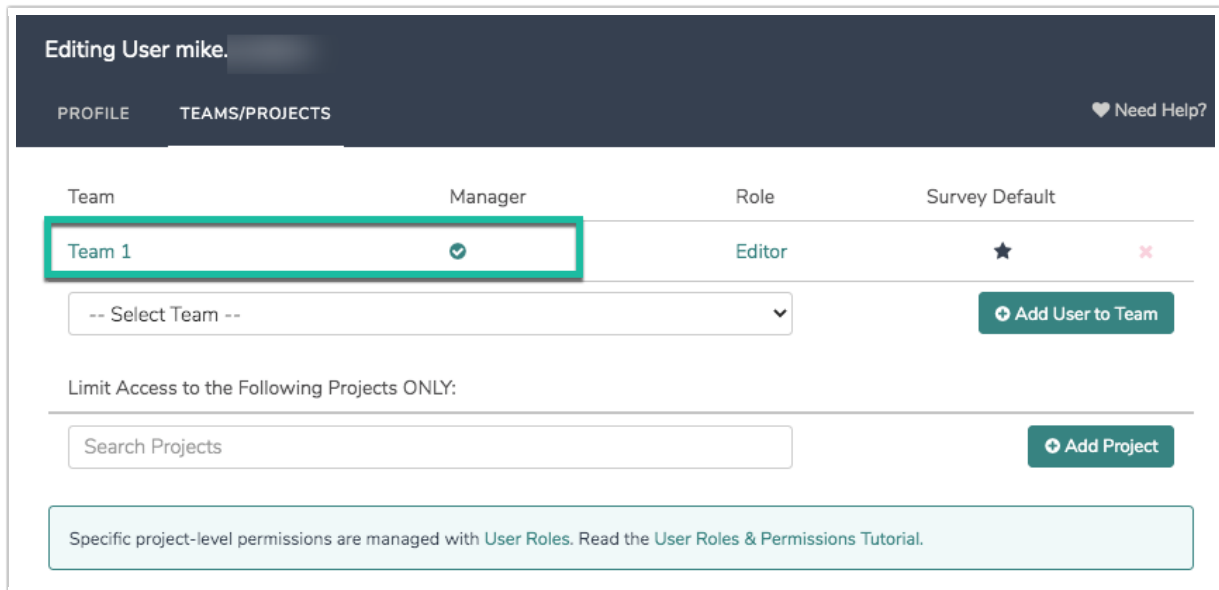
Editing User mike.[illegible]

PROFILE TEAMS/PROJECTS

Need Help?

| Team | Manager | Role | Survey Default | |
|---|---|---|---|---|
| Team 1 | | Editor | | |

-- Select Team --

Add User to Team

Limit Access to the Following Projects ONLY:

Search Projects

Add Project

Specific project-level permissions are managed with User Roles. Read the User Roles & Permissions Tutorial.